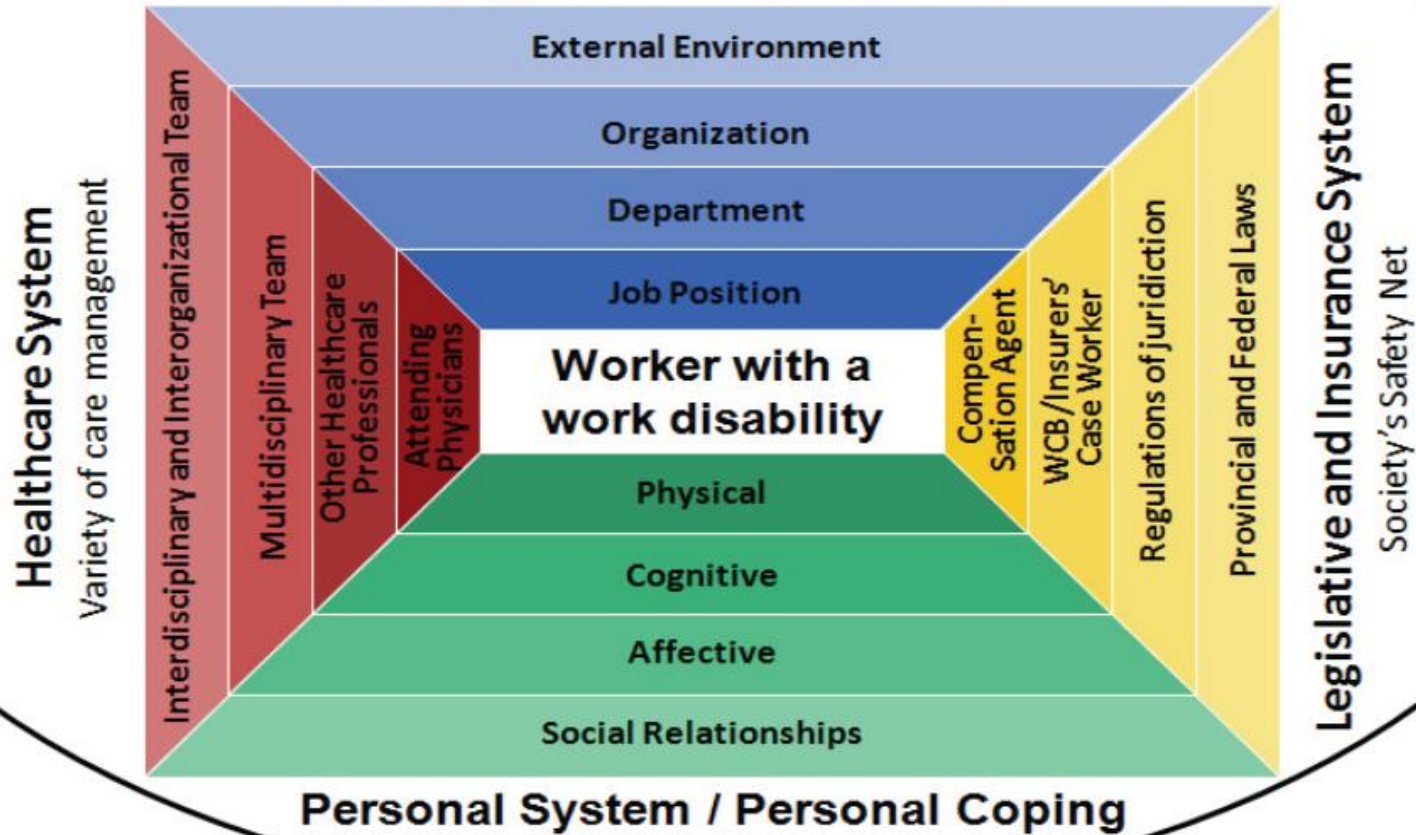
Healthcare System
Variety of care management

Interdisciplinary and Interorganizational Team
Multidisciplinary Team
Other Healthcare Professionals
Attending Physicians

External Environment
Organization
Department
Job Position

Worker with a work disability

Physical
Cognitive
Affective
Social Relationships

Compensation Agent
WCB/Insurers' Case Worker
Regulations of juridiction
Provincial and Federal Laws

Legislative and Insurance System
Society's Safety Net

Personal System / Personal Coping